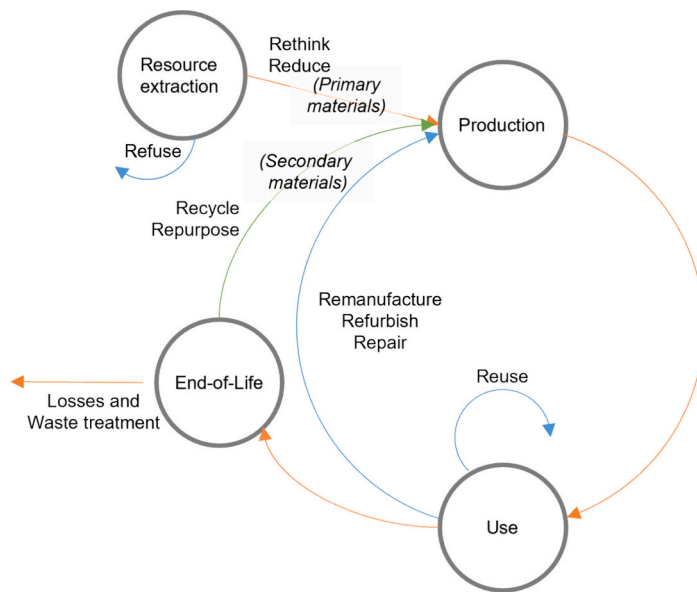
Resource extraction

Rethink
Reduce

(Primary materials)

Production

Refuse

(Secondary materials)

Recycle
Repurpose

Remanufacture
Refurbish
Repair

End-of-Life

Losses and
Waste treatment

Reuse

Use